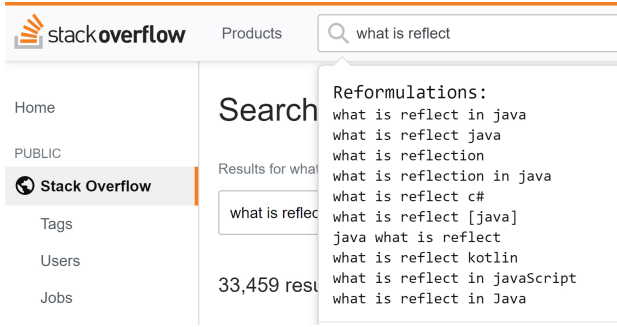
stackoverflow

Products

what is reflect

Home

PUBLIC

Stack Overflow

Tags

Users

Jobs

Search

Results for what

what is reflec

33,459 resu

Reformulations:
what is reflect in java
what is reflect java
what is reflection
what is reflection in java
what is reflect c#
what is reflect [java]
java what is reflect
what is reflect kotlin
what is reflect in javaScript
what is reflect in Java